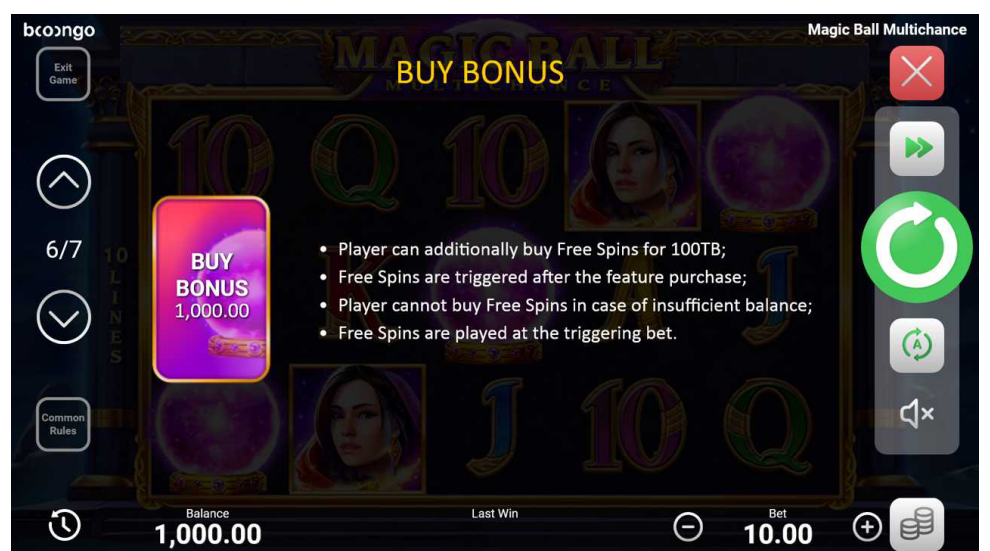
booongo

Magic Ball Multichance

Exit Game

BUY BONUS

6/7

BUY BONUS 1,000.00

- Player can additionally buy Free Spins for 100TB;
- Free Spins are triggered after the feature purchase;
- Player cannot buy Free Spins in case of insufficient balance;
- Free Spins are played at the triggering bet.

Common Rules

Balance
1,000.00

Last Win

Bet
10.00